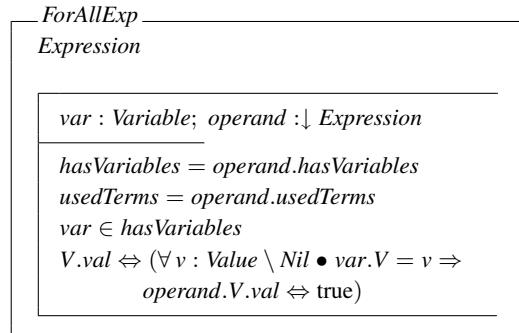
ForAllExp
Expression

$var : Variable;\ operand :\downarrow Expression$

$hasVariables = operand.hasVariables$
$usedTerms = operand.usedTerms$
$var \in hasVariables$
$V.val \Leftrightarrow (\forall\, v : Value \setminus Nil \bullet var.V = v \Rightarrow$
$operand.V.val \Leftrightarrow \mathrm{true})$